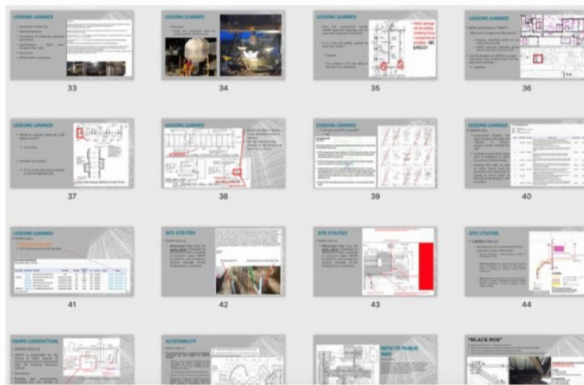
LESSONS LEARNED
33

LESSONS LEARNED
34

LESSONS LEARNED
35

LESSONS LEARNED
36

LESSONS LEARNED
37

LESSONS LEARNED
38

LESSONS LEARNED
39

LESSONS LEARNED
40

LESSONS LEARNED
41

SITE UTILITIES
42

SITE UTILITIES
43

SITE UTILITIES
44

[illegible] JURISDICTION

ACCESSIBILITY

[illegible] PUBLIC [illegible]

"BLACK BOX"